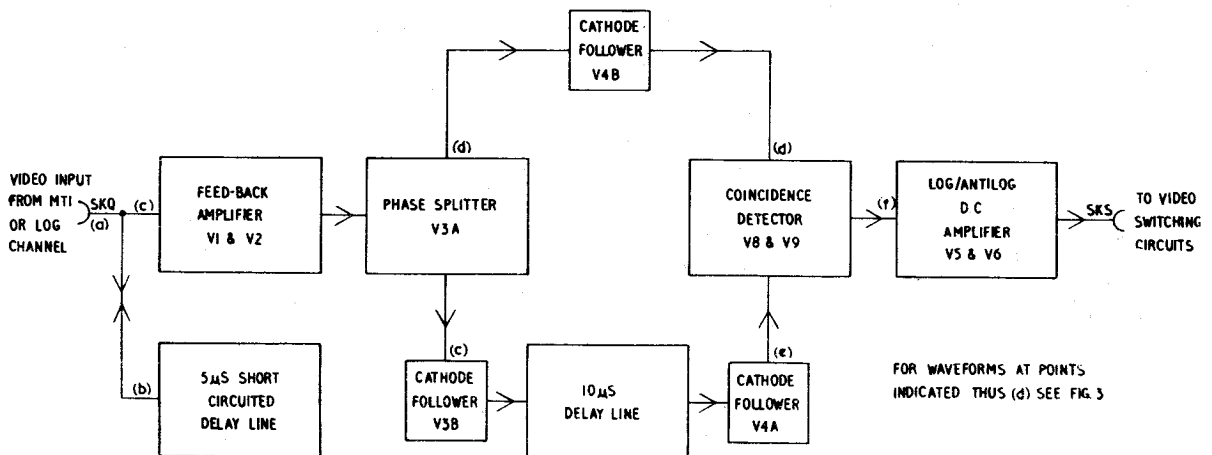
CATHODE FOLLOWER V4B

VIDEO INPUT FROM MTI OR LOG CHANNEL

SKQ

(a)

(c)

FEED-BACK AMPLIFIER V1 & V2

(d)

PHASE SPLITTER V3A

(d)

COINCIDENCE DETECTOR V8 & V9

(f)

LOG/ANTILOG D C AMPLIFIER V5 & V6

SKS

TO VIDEO SWITCHING CIRCUITS

(b)

5μS SHORT CIRCUITED DELAY LINE

(c)

CATHODE FOLLOWER V3B

10μS DELAY LINE

(e)

CATHODE FOLLOWER V4A

FOR WAVEFORMS AT POINTS INDICATED THUS (d) SEE FIG. 3